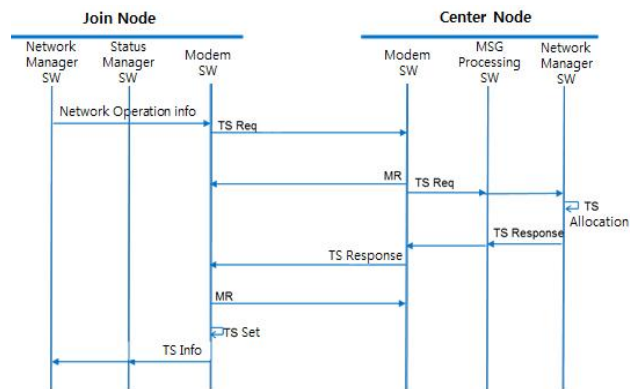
Join Node

Center Node

Network Manager SW

Status Manager SW

Modem SW

Modem SW

MSG Processing SW

Network Manager SW

Network Operation info

TS Req

MR

TS Req

TS Allocation

TS Response

TS Response

MR

TS Set

TS Info